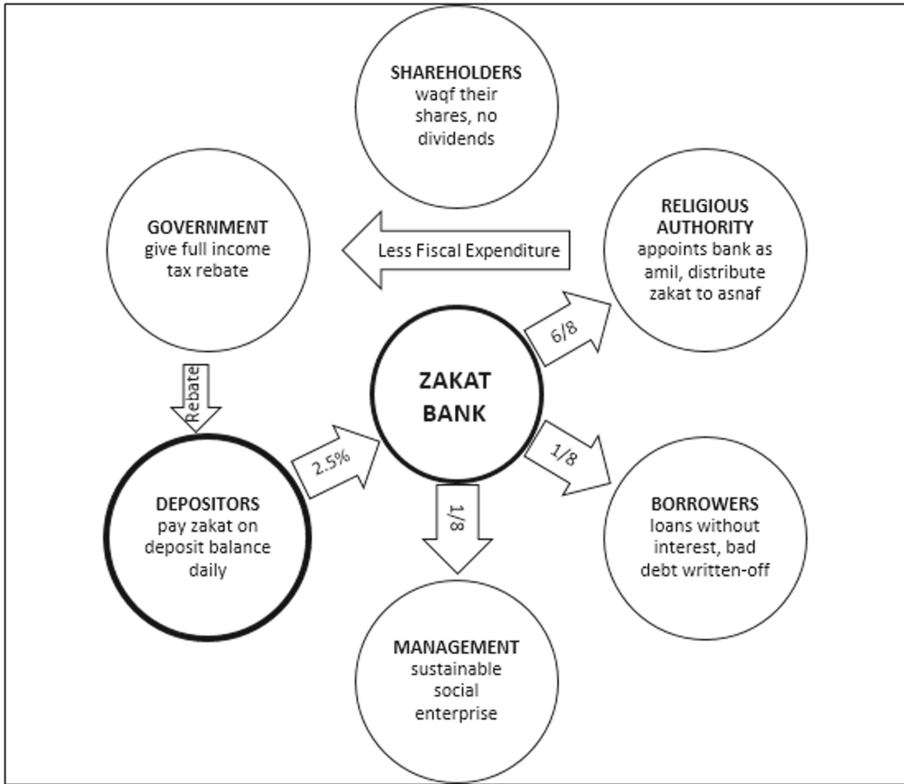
SHAREHOLDERS
waqf their shares, no dividends

GOVERNMENT
give full income tax rebate

Less Fiscal Expenditure

RELIGIOUS AUTHORITY
appoints bank as amil, distribute zakat to asnaf

6/8

Rebate

ZAKAT BANK

1/8

2.5%

DEPOSITORS
pay zakat on deposit balance daily

1/8

BORROWERS
loans without interest, bad debt written-off

MANAGEMENT
sustainable social enterprise